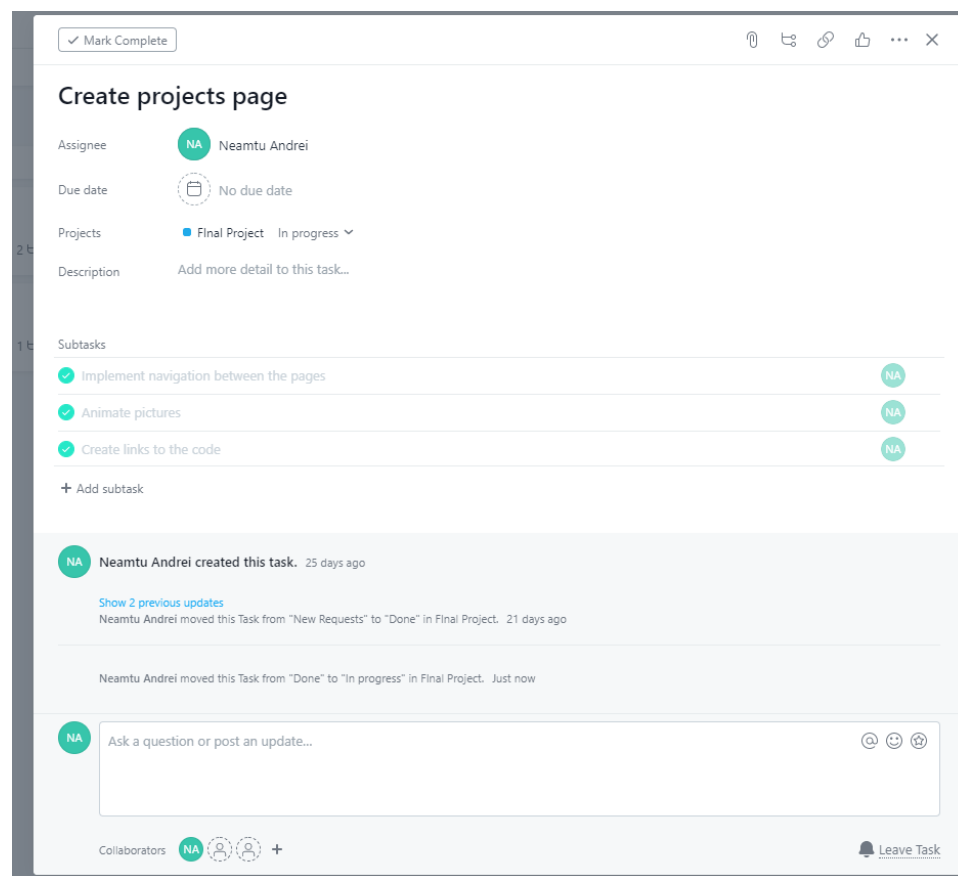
✓ Mark Complete

Create projects page

Assignee NA Neamtu Andrei

Due date No due date

Projects Final Project In progress

Description Add more detail to this task...

Subtasks

Implement navigation between the pages NA

Animate pictures NA

Create links to the code NA

+ Add subtask

NA Neamtu Andrei created this task. 25 days ago

Show 2 previous updates

Neamtu Andrei moved this Task from "New Requests" to "Done" in Final Project. 21 days ago

Neamtu Andrei moved this Task from "Done" to "In progress" in Final Project. Just now

NA Ask a question or post an update...

Collaborators NA +

Leave Task

2 t

1 t